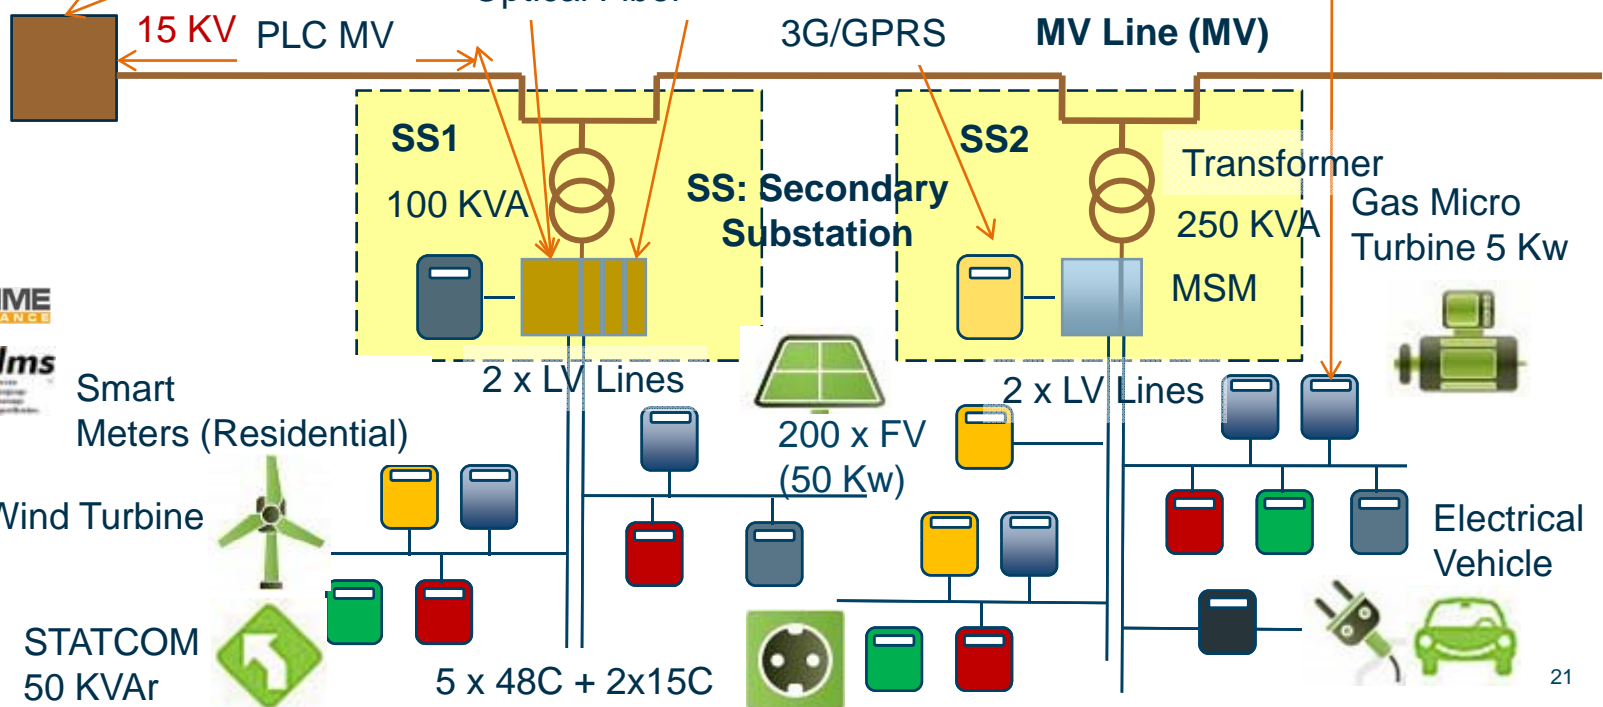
15 KV PLC MV

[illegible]

3G/GPRS

MV Line (MV)

SS1

100 KVA

SS: Secondary Substation

SS2

Transformer

250 KVA

MSM

Gas Micro Turbine 5 Kw

ME

lms

Smart Meters (Residential)

2 x LV Lines

200 x FV (50 Kw)

2 x LV Lines

Wind Turbine

Electrical Vehicle

STATCOM 50 KVAr

5 x 48C + 2x15C

21